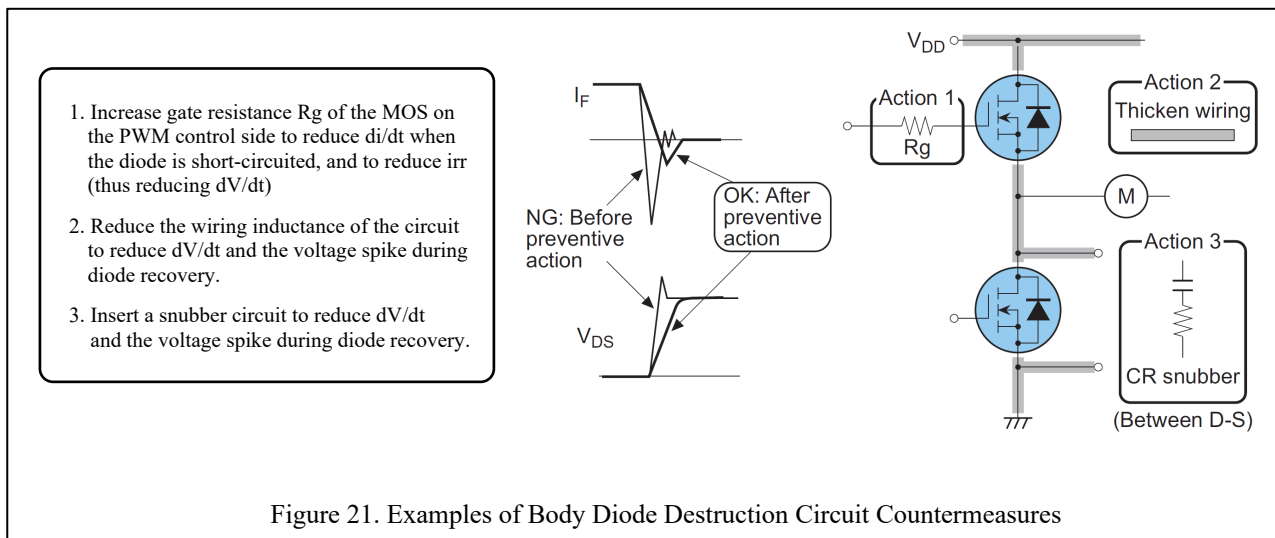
1. Increase gate resistance Rg of the MOS on the PWM control side to reduce di/dt when the diode is short-circuited, and to reduce irr (thus reducing dV/dt)

2. Reduce the wiring inductance of the circuit to reduce dV/dt and the voltage spike during diode recovery.

3. Insert a snubber circuit to reduce dV/dt and the voltage spike during diode recovery.

$I_F$

NG: Before preventive action

OK: After preventive action

$V_{DS}$

$V_{DD}$

Action 1

Rg

Action 2

Thicken wiring

M

Action 3

CR snubber

(Between D-S)

Figure 21. Examples of Body Diode Destruction Circuit Countermeasures